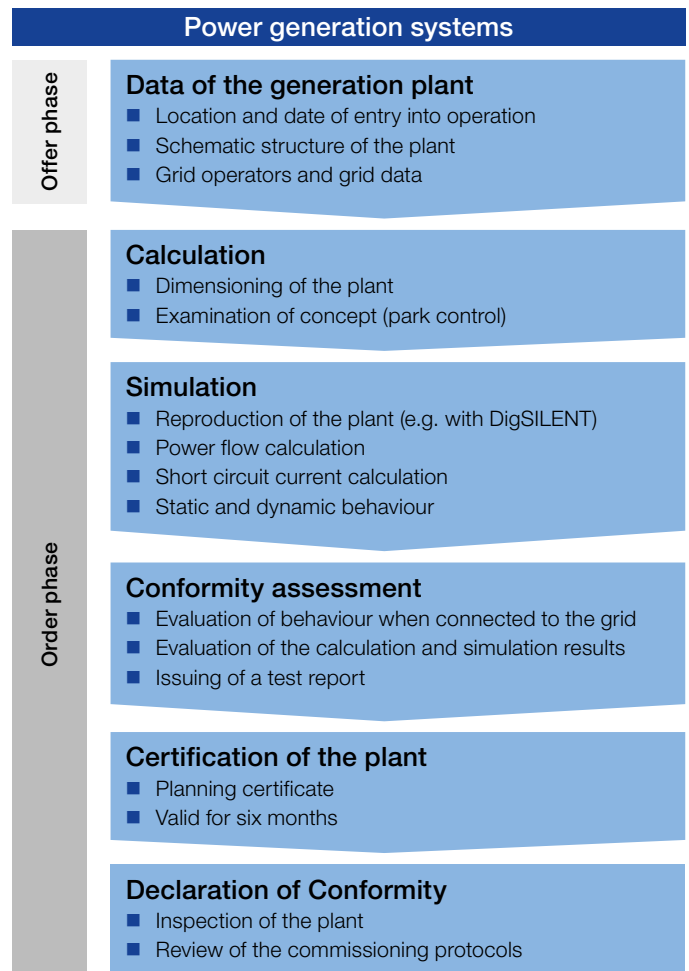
Power generation systems

Offer phase

Data of the generation plant
- Location and date of entry into operation
- Schematic structure of the plant
- Grid operators and grid data

Order phase

Calculation
- Dimensioning of the plant
- Examination of concept (park control)

Simulation
- Reproduction of the plant (e.g. with DigSILENT)
- Power flow calculation
- Short circuit current calculation
- Static and dynamic behaviour

Conformity assessment
- Evaluation of behaviour when connected to the grid
- Evaluation of the calculation and simulation results
- Issuing of a test report

Certification of the plant
- Planning certificate
- Valid for six months

Declaration of Conformity
- Inspection of the plant
- Review of the commissioning protocols